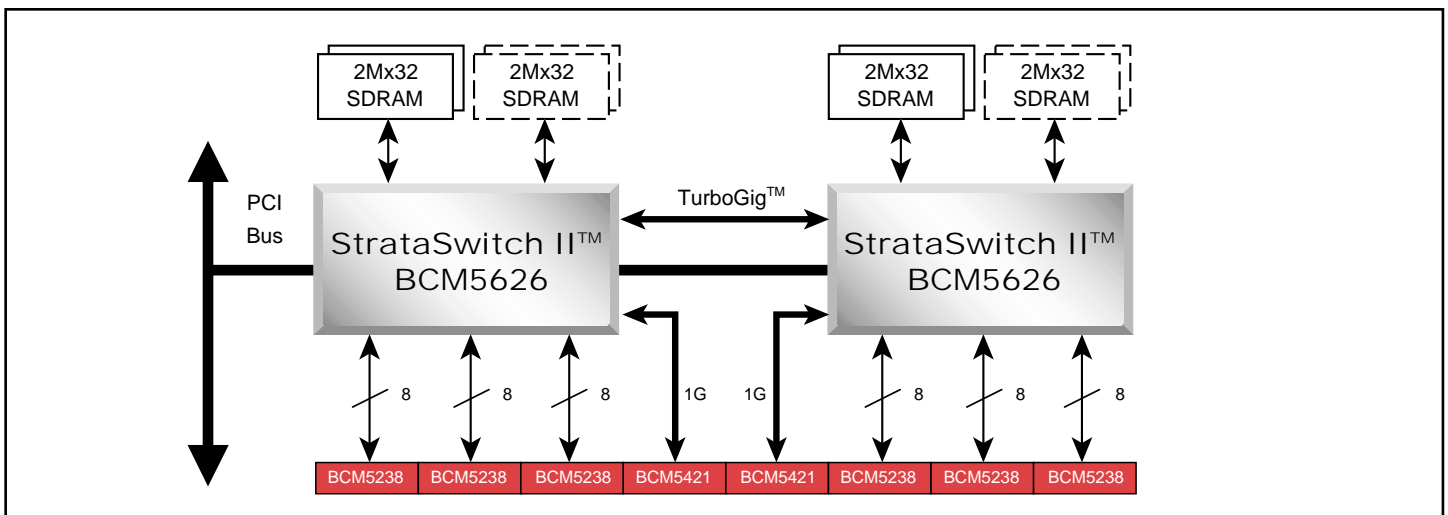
2Mx32 SDRAM

2Mx32 SDRAM

2Mx32 SDRAM

2Mx32 SDRAM

PCI Bus

TurboGig$^{TM}$

StrataSwitch II$^{TM}$ BCM5626

StrataSwitch II$^{TM}$ BCM5626

8

8

8

1G

1G

8

8

8

| BCM5238 | BCM5238 | BCM5238 | BCM5421 | BCM5421 | BCM5238 | BCM5238 | BCM5238 |
|---|---|---|---|---|---|---|---|